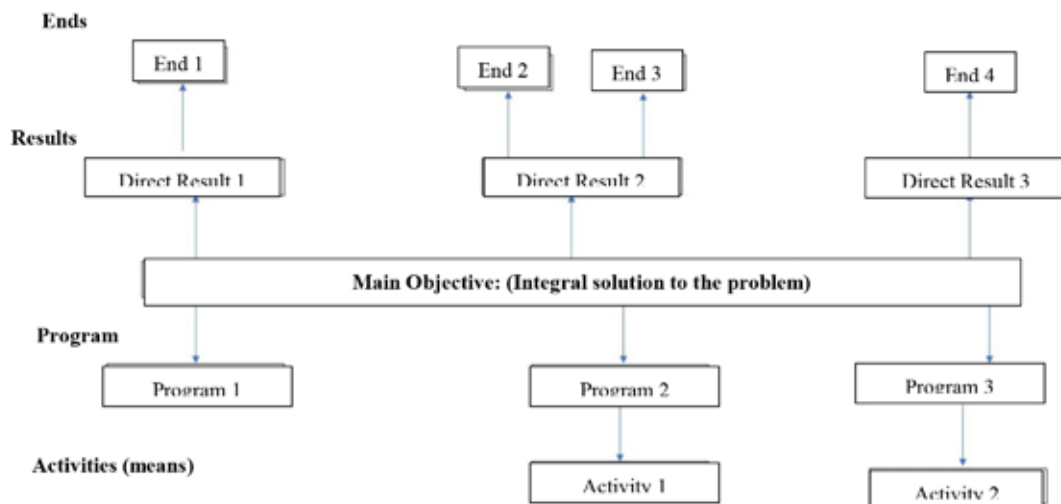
Ends

End 1

End 2

End 3

End 4

Results

Direct Result 1

Direct Result 2

Direct Result 3

Main Objective: (Integral solution to the problem)

Program

Program 1

Program 2

Program 3

Activities (means)

Activity 1

Activity 2